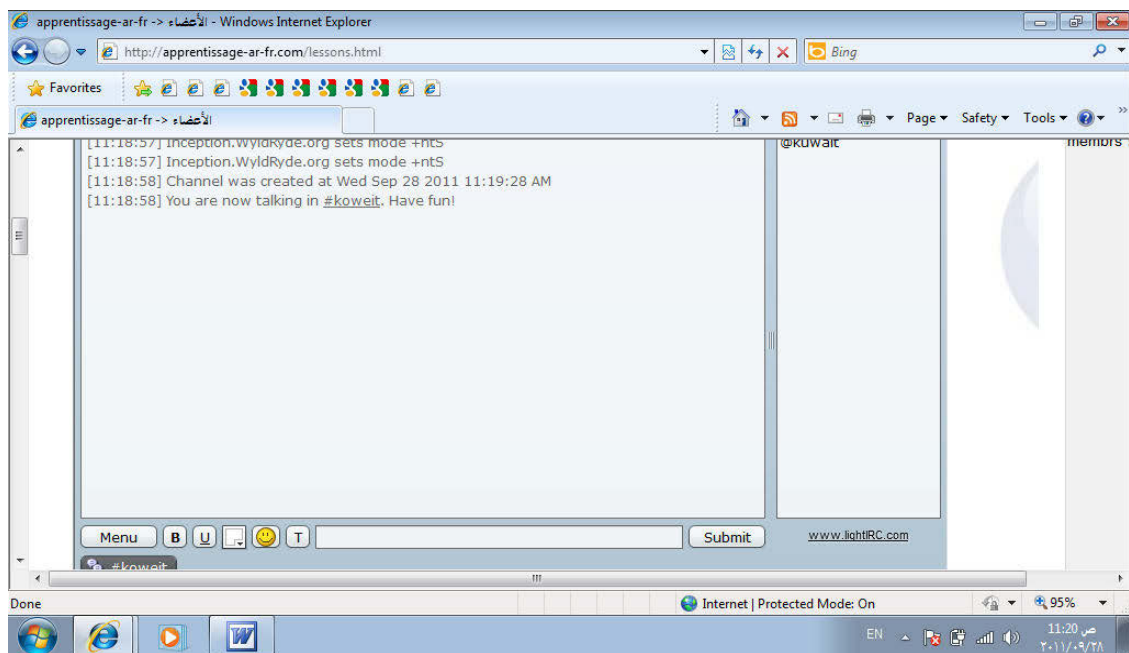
apprentissage-ar-fr -> الأعضاء - Windows Internet Explorer

http://apprentissage-ar-fr.com/lessons.html

Bing

Favorites

apprentissage-ar-fr -> الأعضاء

Page ▾ Safety ▾ Tools ▾

[11:18:57] Inception.WyldRyde.org sets mode +ntS
[11:18:57] Inception.WyldRyde.org sets mode +ntS
[11:18:58] Channel was created at Wed Sep 28 2011 11:19:28 AM
[11:18:58] You are now talking in #koweit. Have fun!

@kuwait

membrs

Menu B U T Submit

www.lightIRC.com

#koweit

Done

Internet | Protected Mode: On

95%

EN

11:20 ص
٢٠١١/٠٩/٢٨